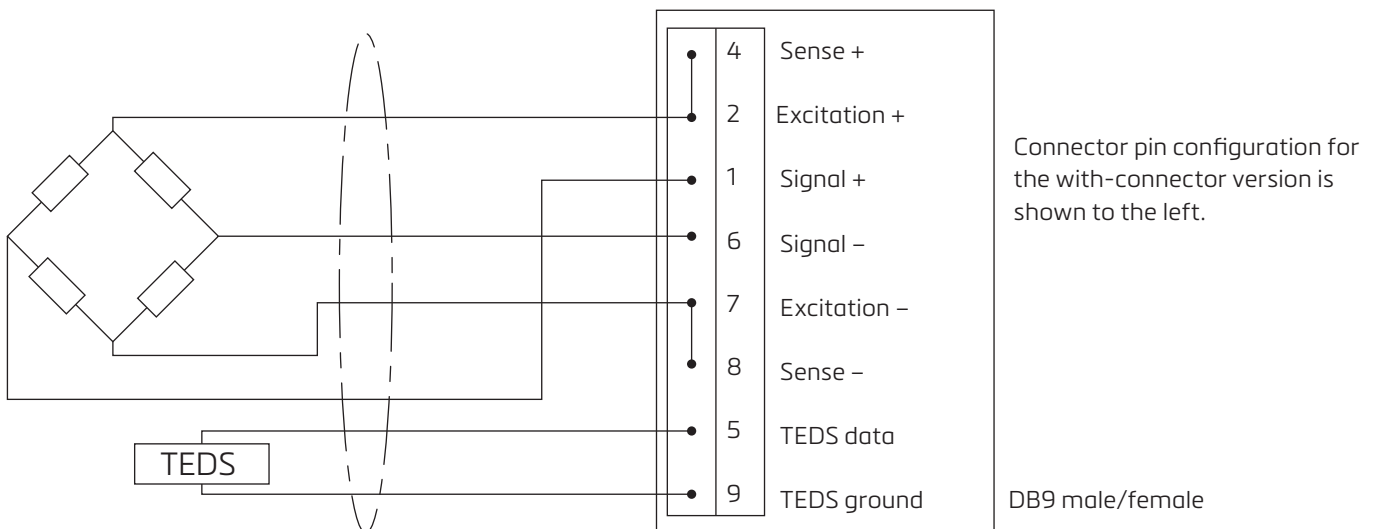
| 4 | Sense + |
|---|---|
| 2 | Excitation + |
| 1 | Signal + |
| 6 | Signal – |
| 7 | Excitation – |
| 8 | Sense – |
| 5 | TEDS data |
| 9 | TEDS ground |

TEDS

Connector pin configuration for the with-connector version is shown to the left.

DB9 male/female